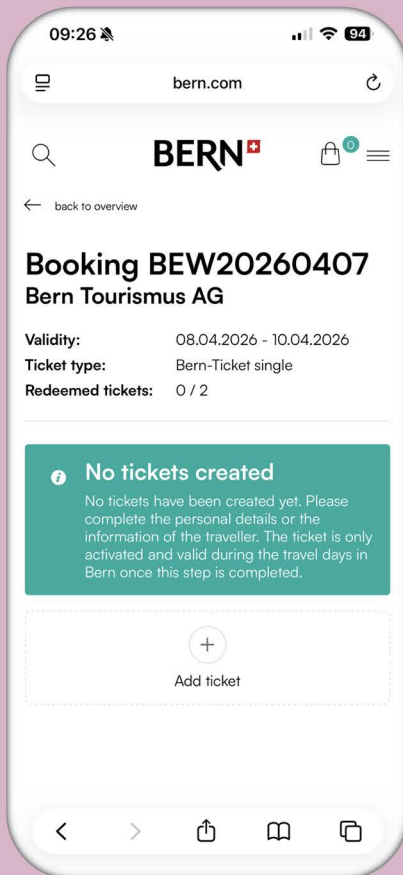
09:26

94

bern.com

BERN

0

back to overview

Booking BEW20260407
Bern Tourismus AG

| | |
|---|---|
| Validity: | 08.04.2026 - 10.04.2026 |
| Ticket type: | Bern-Ticket single |
| Redeemed tickets: | 0 / 2 |

No tickets created
No tickets have been created yet. Please complete the personal details or the information of the traveller. The ticket is only activated and valid during the travel days in Bern once this step is completed.

+
Add ticket